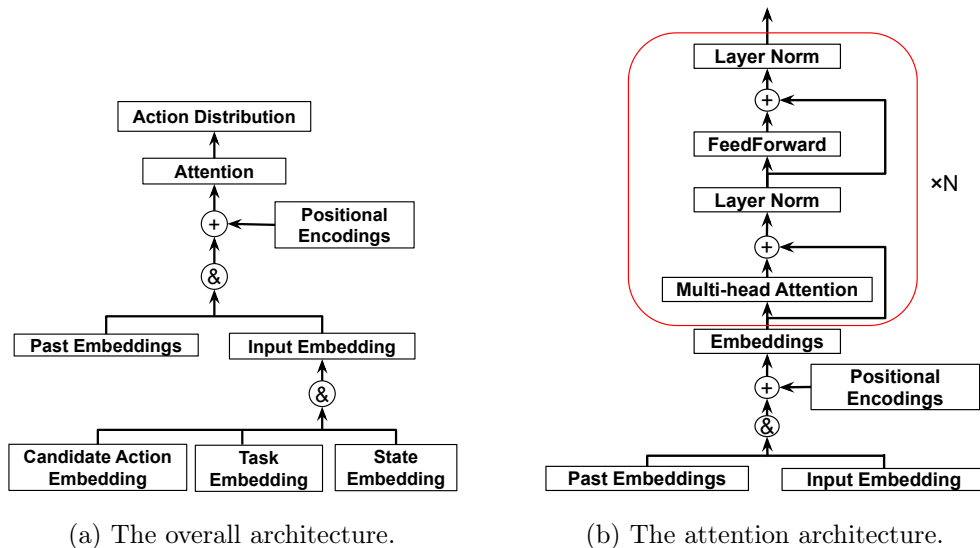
Action Distribution

Attention

+

Positional Encodings

&

Past Embeddings

Input Embedding

&

Candidate Action Embedding

Task Embedding

State Embedding

(a) The overall architecture.

Layer Norm

+

FeedForward

Layer Norm

+

Multi-head Attention

×N

Embeddings

+

Positional Encodings

&

Past Embeddings

Input Embedding

(b) The attention architecture.